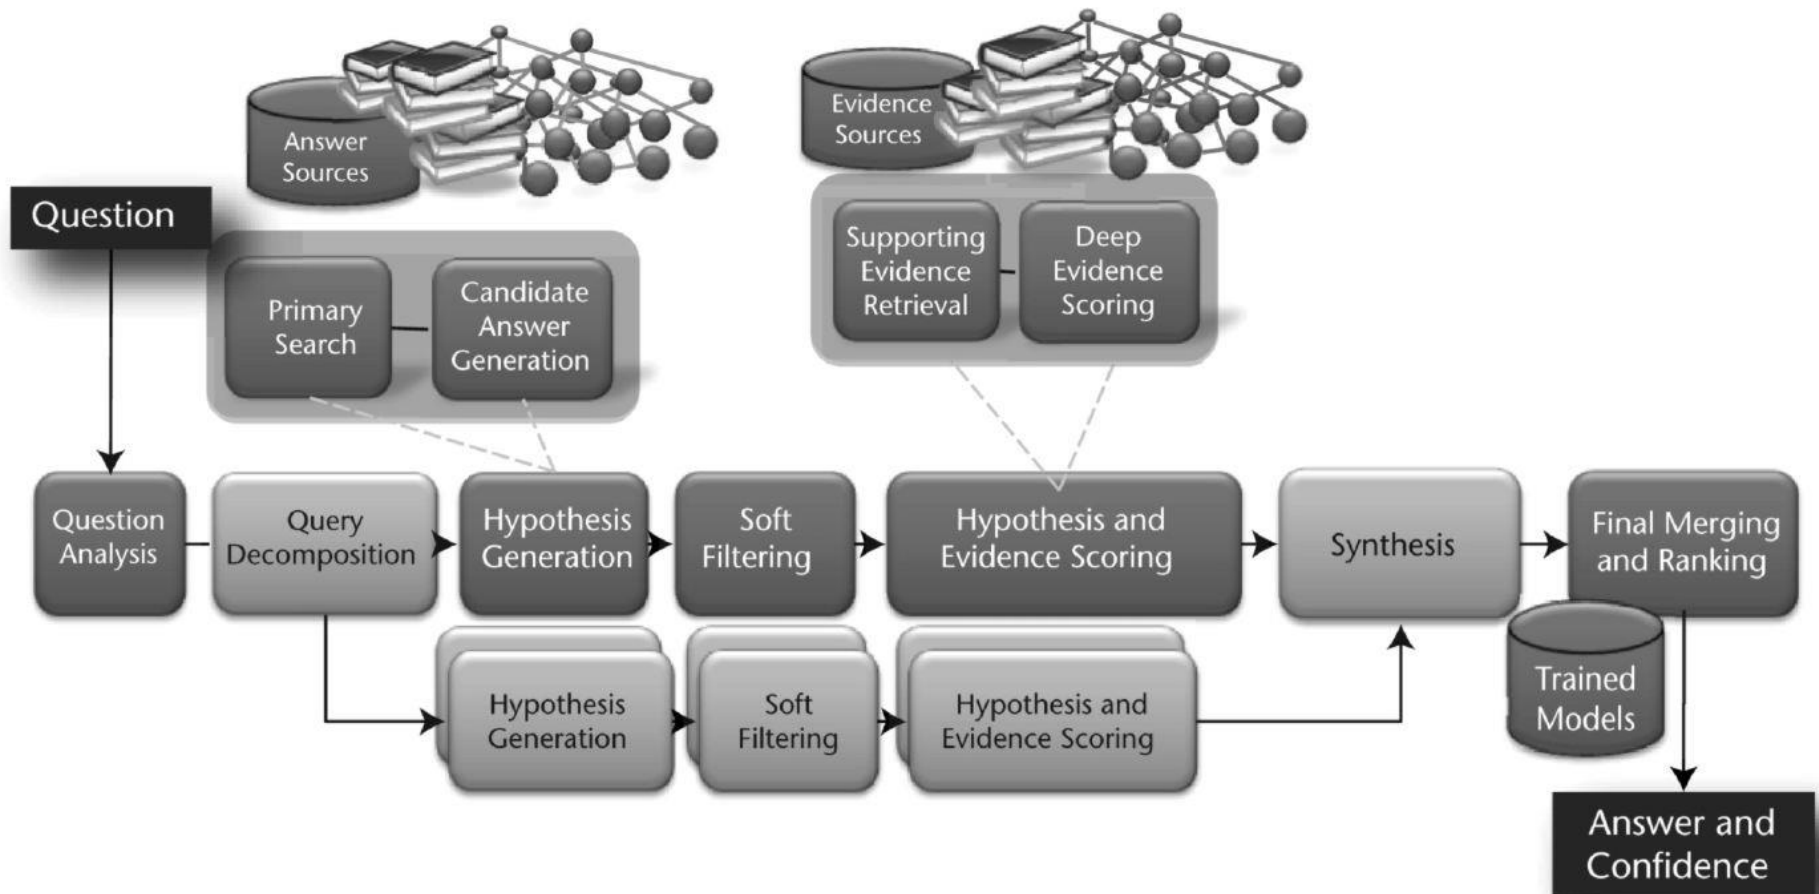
Answer Sources

Evidence Sources

Question

Primary Search

Candidate Answer Generation

Supporting Evidence Retrieval

Deep Evidence Scoring

Question Analysis

Query Decomposition

Hypothesis Generation

Soft Filtering

Hypothesis and Evidence Scoring

Synthesis

Final Merging and Ranking

Hypothesis Generation

Soft Filtering

Hypothesis and Evidence Scoring

Trained Models

Answer and Confidence